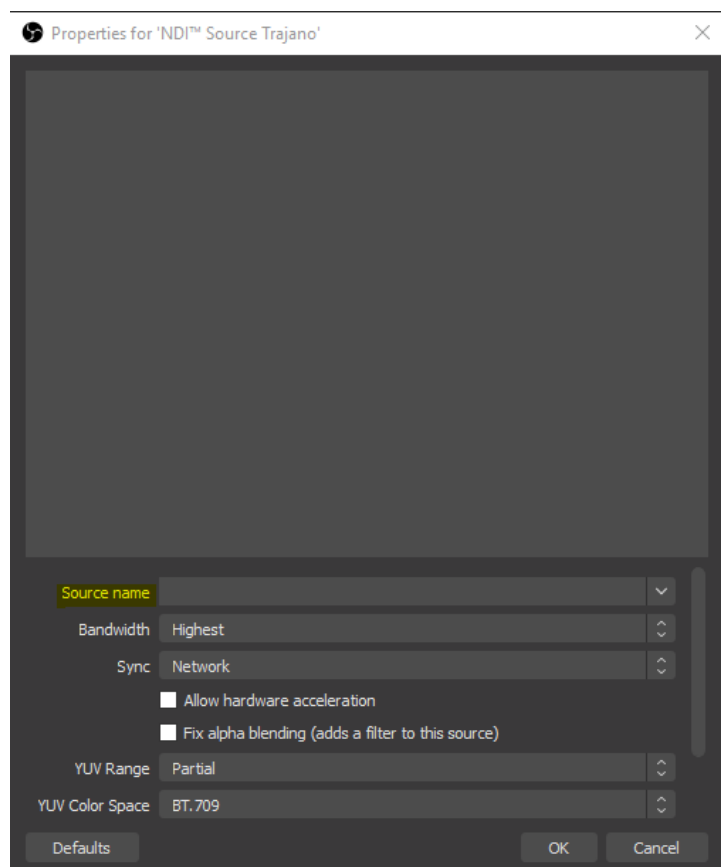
Properties for 'NDI™ Source Trajano'

Source name

Bandwidth Highest

Sync Network

Allow hardware acceleration

Fix alpha blending (adds a filter to this source)

YUV Range Partial

YUV Color Space BT.709

Defaults

OK

Cancel